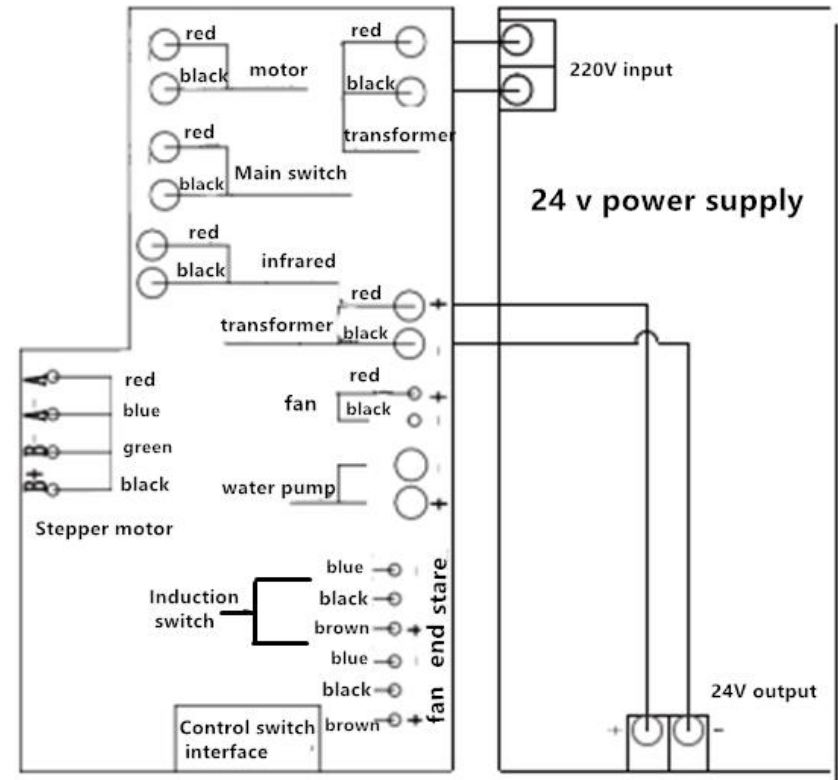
red
black
motor
red
black
transformer
220V input
red
black
Main switch
24 v power supply
red
black
infrared
red
+
transformer
black
A-
red
A+
blue
B-
green
B+
black
Stepper motor
fan
red
+
black
water pump
+
blue
black
Induction switch
brown
+
end stare
blue
black
fan
brown
+
24V output
Control switch interface
+
-